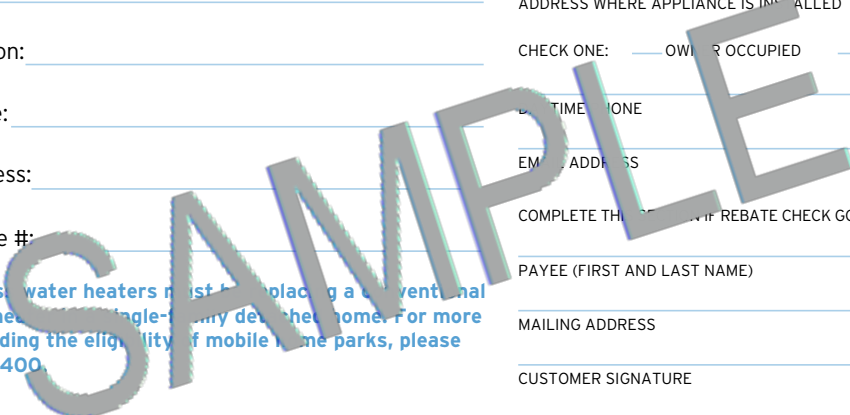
on:

e:

ess:

e #:

s water heaters must b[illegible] placing a c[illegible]ventional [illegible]he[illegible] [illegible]ingle-f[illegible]ly detached home. For more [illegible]ding the elig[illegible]lity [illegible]f mobile h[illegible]me parks, please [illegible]400.

SAMPLE

ADDRESS WHERE APPLIANCE IS IN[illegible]ALLED

CHECK ONE: OW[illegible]R OCCUPIED

D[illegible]TIME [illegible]ONE

EM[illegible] ADDR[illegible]SS

COMPLETE TH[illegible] IF REBATE CHECK GO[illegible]

PAYEE (FIRST AND LAST NAME)

MAILING ADDRESS

CUSTOMER SIGNATURE